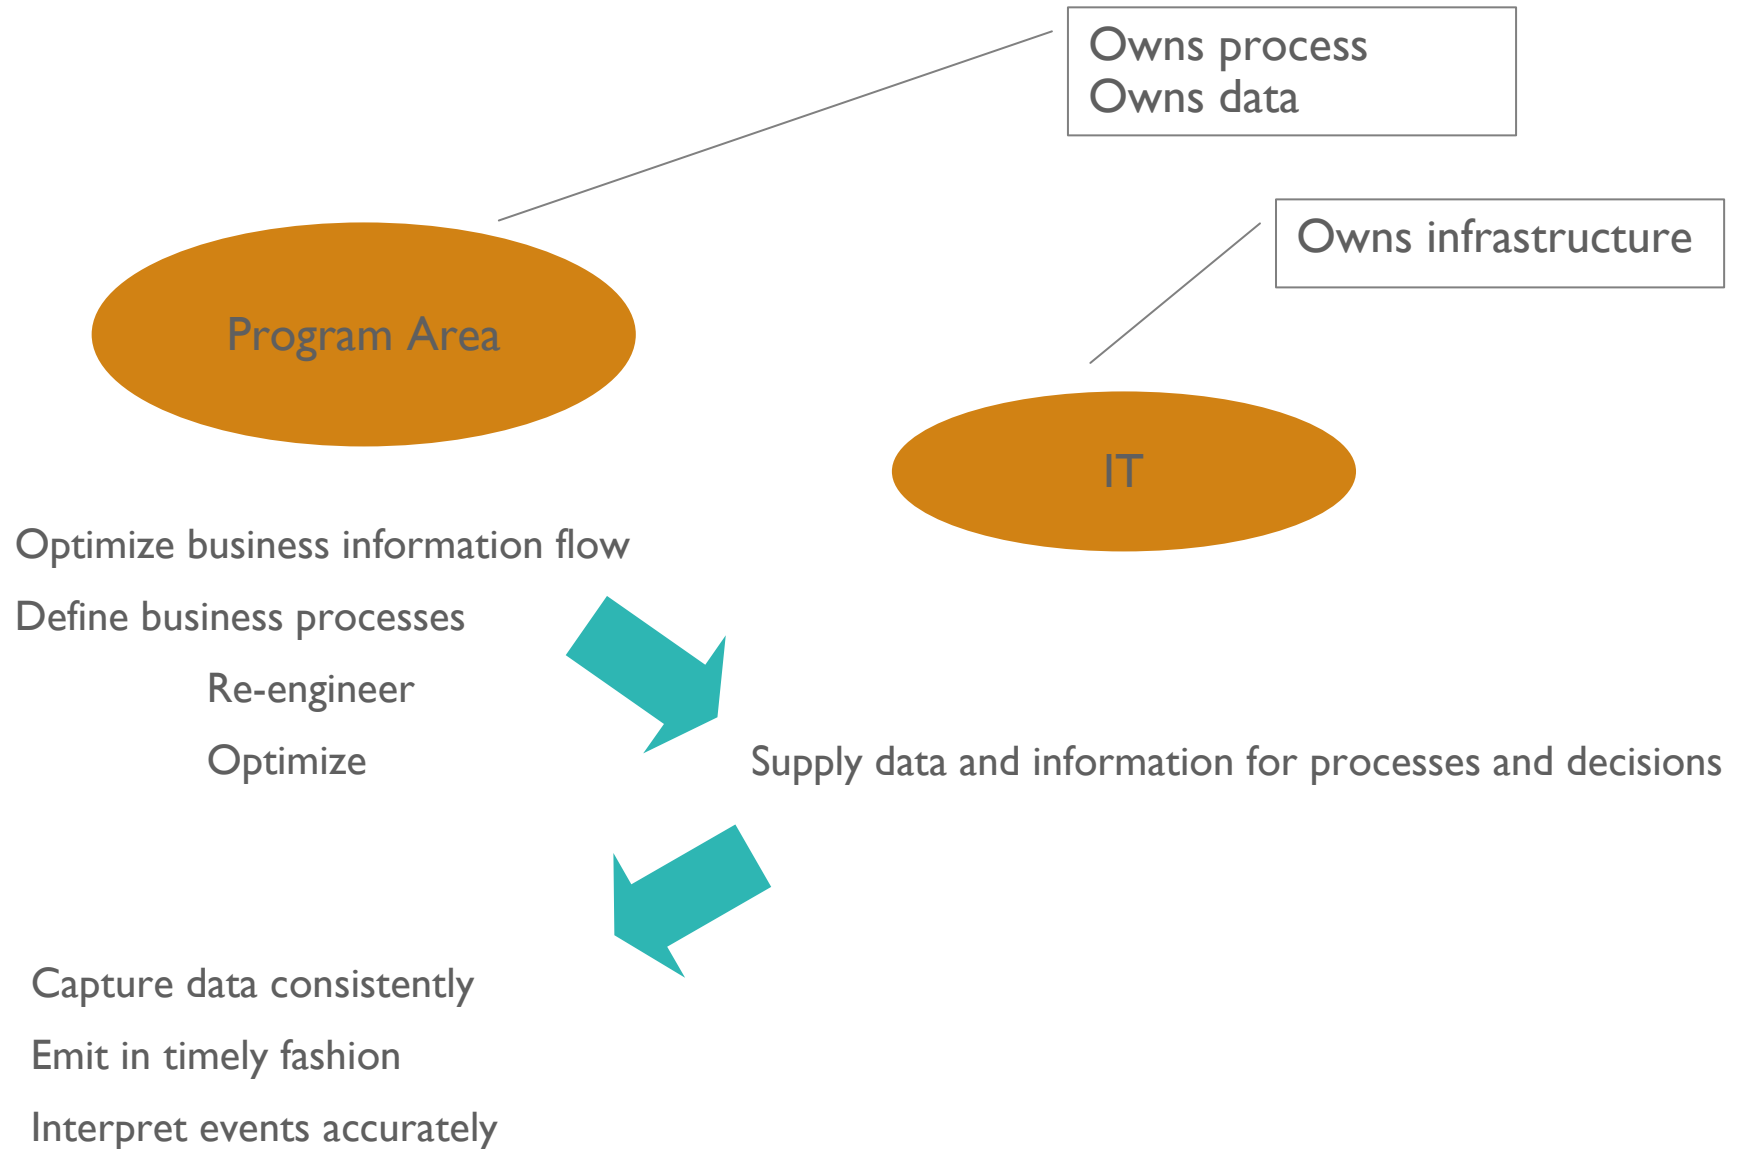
Owns process
Owns data

Owns infrastructure

Program Area

IT

Optimize business information flow

Define business processes

Re-engineer

Optimize

Supply data and information for processes and decisions

Capture data consistently

Emit in timely fashion

Interpret events accurately